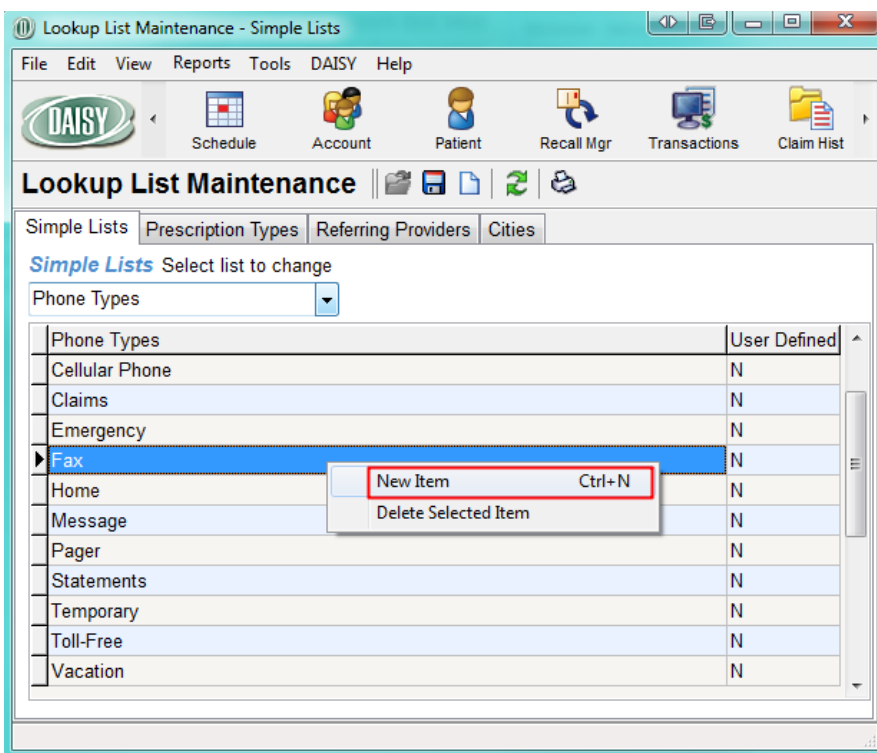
Lookup List Maintenance - Simple Lists

File Edit View Reports Tools DAISY Help

DAISY

Schedule Account Patient Recall Mgr Transactions Claim Hist

Lookup List Maintenance

Simple Lists | Prescription Types | Referring Providers | Cities

Simple Lists Select list to change

Phone Types

| Phone Types | User Defined |
|---|---|
| Cellular Phone | N |
| Claims | N |
| Emergency | N |
| Fax | N |
| Home | N |
| Message | N |
| Pager | N |
| Statements | N |
| Temporary | N |
| Toll-Free | N |
| Vacation | N |

New Item Ctrl+N
Delete Selected Item